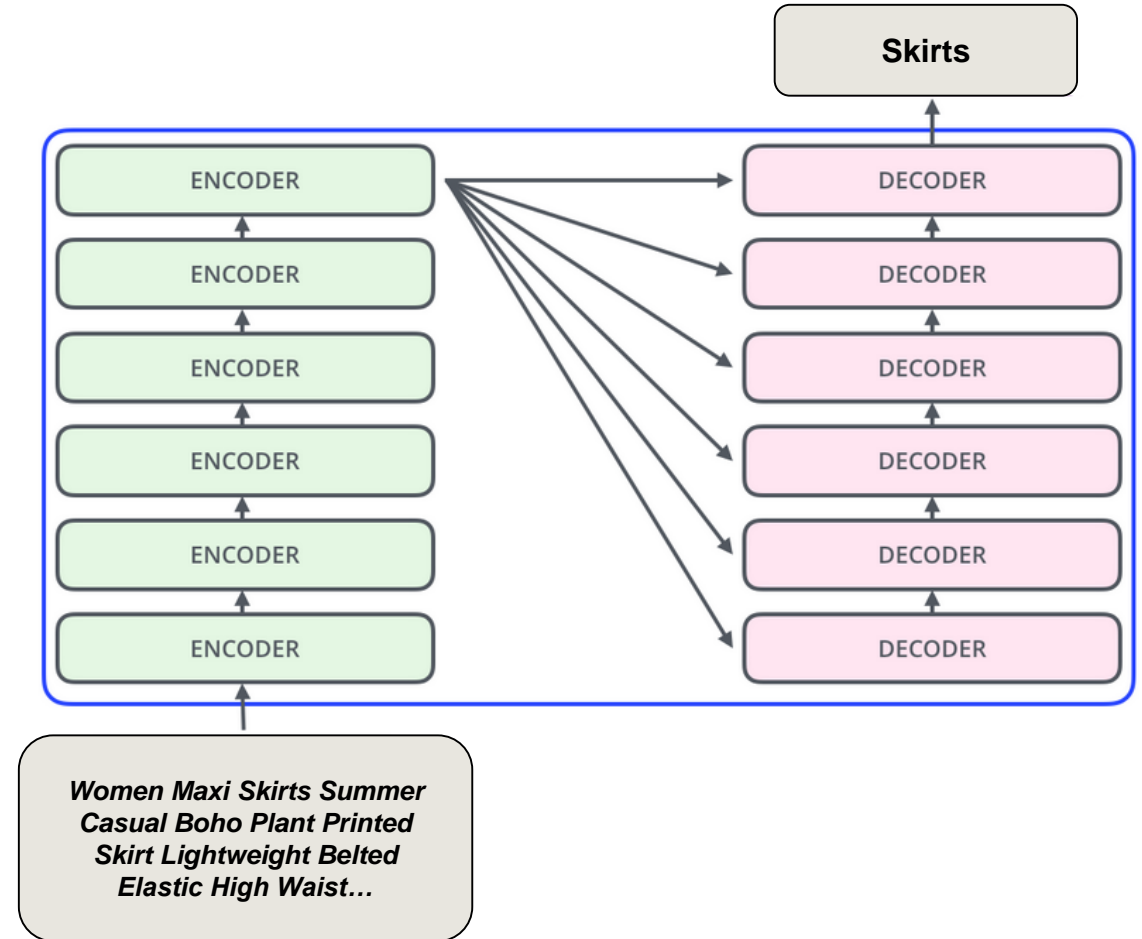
Skirts

ENCODER
ENCODER
ENCODER
ENCODER
ENCODER
ENCODER

DECODER
DECODER
DECODER
DECODER
DECODER
DECODER

Women Maxi Skirts Summer Casual Boho Plant Printed Skirt Lightweight Belted Elastic High Waist…